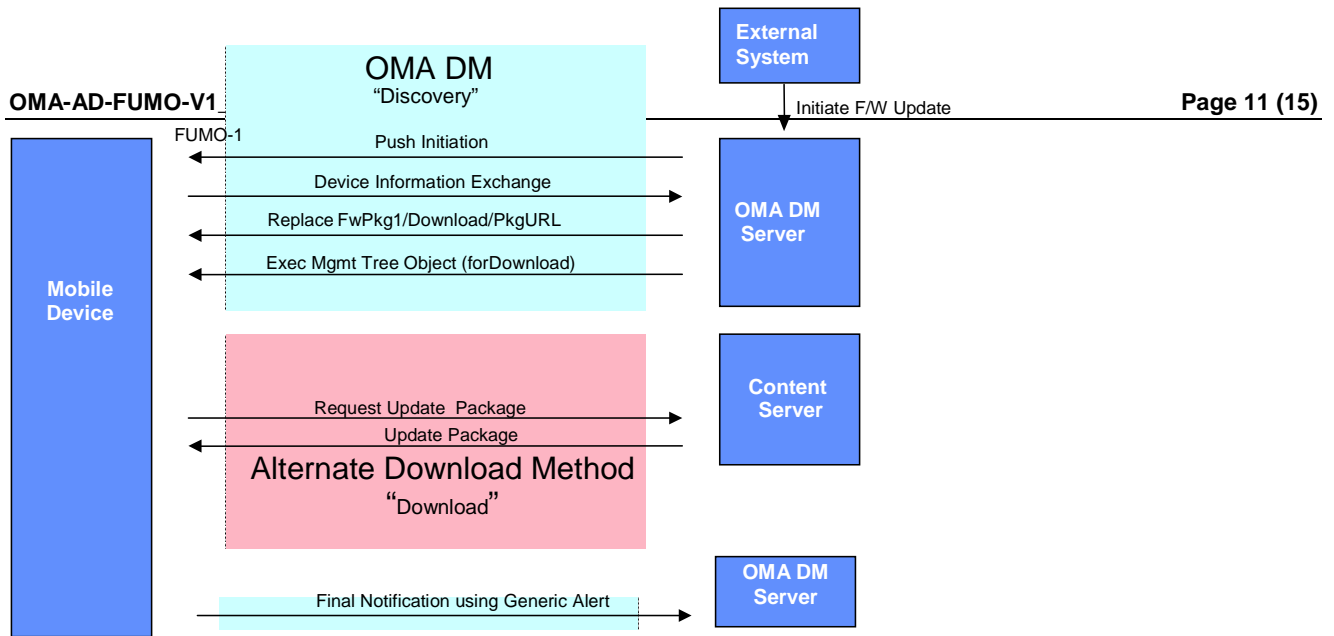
OMA-AD-FUMO-V1_

Page 11 (15)

External System

Initiate F/W Update

OMA DM
"Discovery"

FUMO-1

Push Initiation

Device Information Exchange

Replace FwPkg1/Download/PkgURL

Exec Mgmt Tree Object (forDownload)

OMA DM Server

Mobile Device

Content Server

Request Update Package

Update Package

Alternate Download Method
"Download"

OMA DM Server

Final Notification using Generic Alert